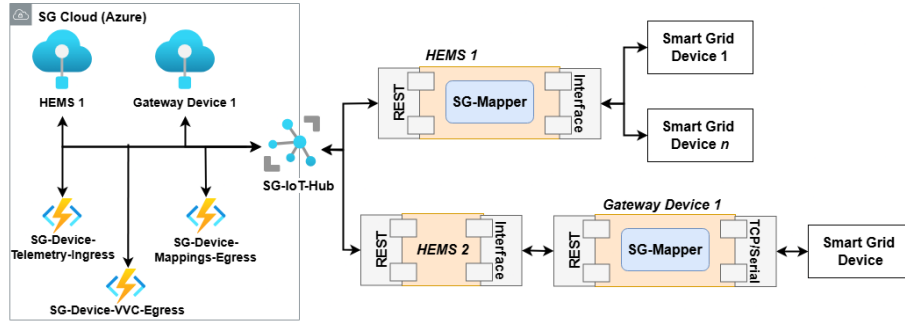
SG Cloud (Azure)

HEMS 1

Gateway Device 1

SG-IoT-Hub

SG-Device-Telemetry-Ingress

SG-Device-Mappings-Egress

SG-Device-VVC-Egress

HEMS 1

REST

SG-Mapper

Interface

Smart Grid Device 1

Smart Grid Device *n*

REST

HEMS 2

Interface

Gateway Device 1

REST

SG-Mapper

TCP/Serial

Smart Grid Device